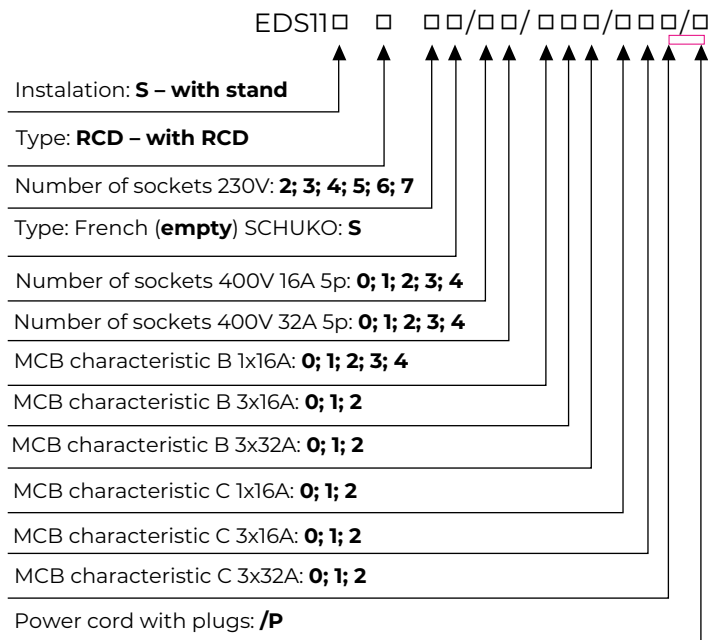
EDS11□ □ □□/□□/□□□/□□□/□

Instalation: **S – with stand**

Type: **RCD – with RCD**

Number of sockets 230V: **2; 3; 4; 5; 6; 7**

Type: French (**empty**) SCHUKO: **S**

Number of sockets 400V 16A 5p: **0; 1; 2; 3; 4**

Number of sockets 400V 32A 5p: **0; 1; 2; 3; 4**

MCB characteristic B 1x16A: **0; 1; 2; 3; 4**

MCB characteristic B 3x16A: **0; 1; 2**

MCB characteristic B 3x32A: **0; 1; 2**

MCB characteristic C 1x16A: **0; 1; 2**

MCB characteristic C 3x16A: **0; 1; 2**

MCB characteristic C 3x32A: **0; 1; 2**

Power cord with plugs: **/P**